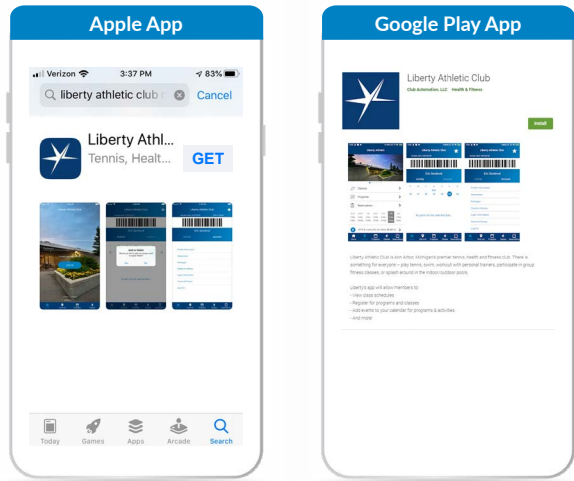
Apple App

Verizon 3:37 PM 83%

liberty athletic club Cancel

Liberty Athl...
Tennis, Healt...
GET

Today Games Apps Arcade Search

Google Play App

Liberty Athletic Club
Club Automation, LLC Health & Fitness

Install

Liberty Athletic Club is Ann Arbor, Michigan's premier tennis, health and fitness club. There is something for everyone – play tennis, sport, workout with personal trainers, participate in group fitness classes, or splash around in the indoor/outdoor pools.

Liberty's app will allow members to:
- View class schedules
- Register for programs and classes
- Add events to your calendar for programs & activities
- And more!